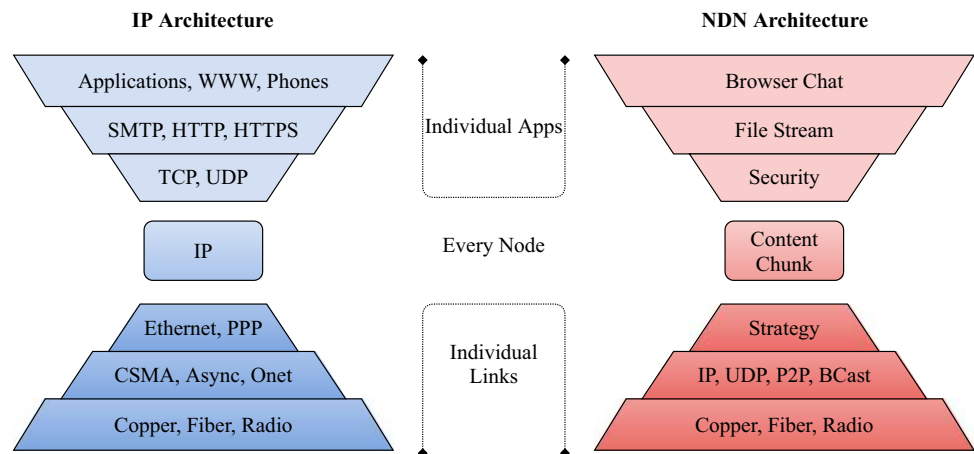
IP Architecture

Applications, WWW, Phones

SMTP, HTTP, HTTPS

TCP, UDP

IP

Ethernet, PPP

CSMA, Async, Onet

Copper, Fiber, Radio

Individual Apps

Every Node

Individual Links

NDN Architecture

Browser Chat

File Stream

Security

Content Chunk

Strategy

IP, UDP, P2P, BCast

Copper, Fiber, Radio